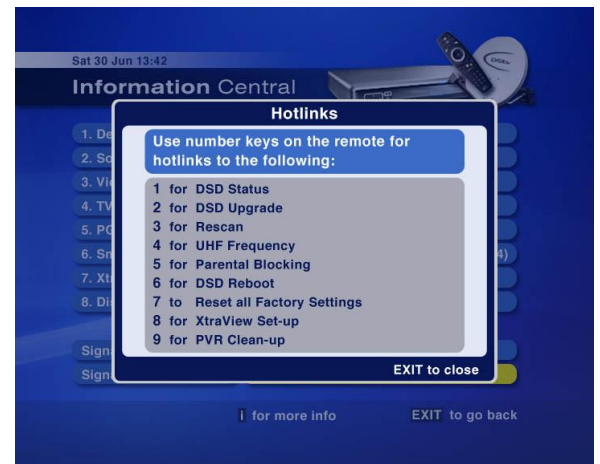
Sat 30 Jun 13:42

Information Central

DStv

1. De
2. Sc
3. Vi
4. TV
5. PC
6. Sn
7. Xt
8. Di

4)

Sign
Sign

Hotlinks

Use number keys on the remote for hotlinks to the following:

1 for DSD Status
2 for DSD Upgrade
3 for Rescan
4 for UHF Frequency
5 for Parental Blocking
6 for DSD Reboot
7 to Reset all Factory Settings
8 for XtraView Set-up
9 for PVR Clean-up

EXIT to close

i for more info

EXIT to go back